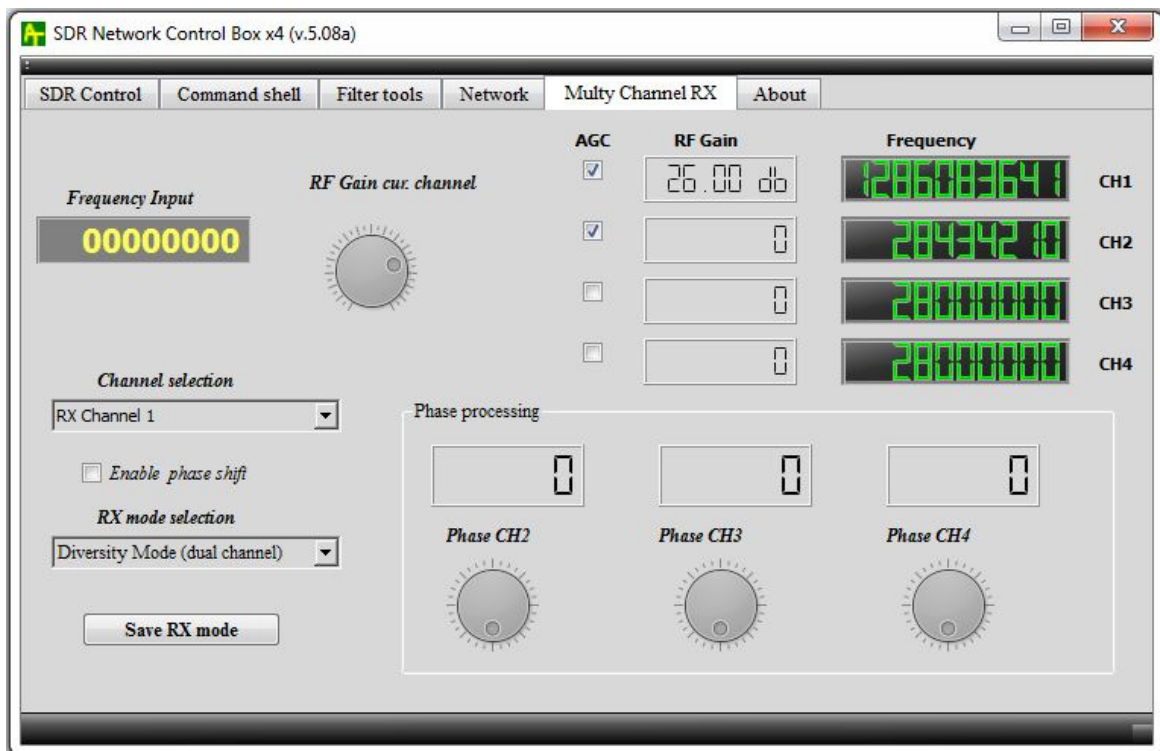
SDR Network Control Box x4 (v.5.08a)

SDR Control | Command shell | Filter tools | Network | Multy Channel RX | About

AGC
RF Gain
Frequency

Frequency Input
00000000

RF Gain cur. channel

26.00 db
128608364 1
CH1

0
28434210
CH2

0
28000000
CH3

0
28000000
CH4

Channel selection
RX Channel 1

Enable phase shift

RX mode selection
Diversity Mode (dual channel)

Save RX mode

Phase processing
0
0
0
Phase CH2
Phase CH3
Phase CH4